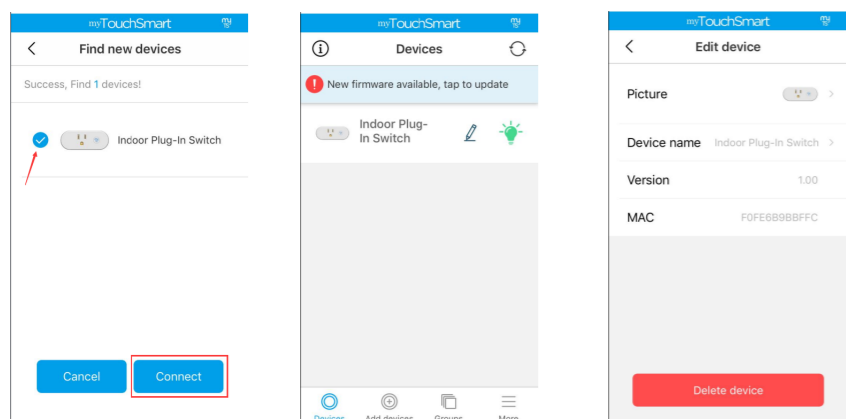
myTouchSmart

Find new devices

Success, Find 1 devices!

Indoor Plug-In Switch

Cancel

Connect

myTouchSmart

Devices

New firmware available, tap to update

Indoor Plug-In Switch

Devices Add devices Groups More

myTouchSmart

Edit device

Picture

Device name Indoor Plug-In Switch

Version 1.00

MAC F0FE6B9BBFFC

Delete device